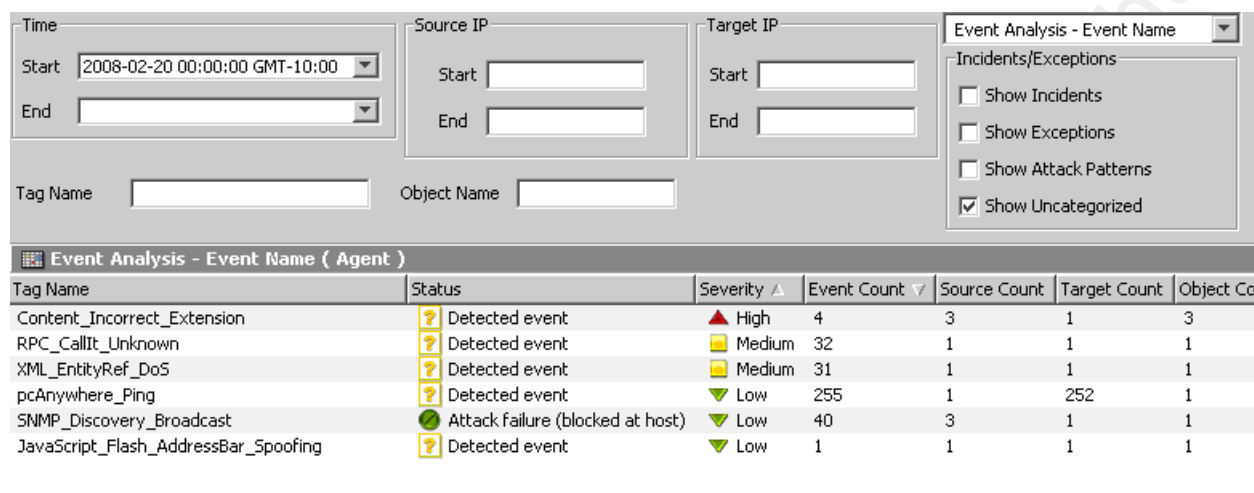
Time
Start 2008-02-20 00:00:00 GMT-10:00
End

Source IP
Start
End

Target IP
Start
End

Event Analysis - Event Name

Incidents/Exceptions
Show Incidents
Show Exceptions
Show Attack Patterns
Show Uncategorized

Tag Name
Object Name

Event Analysis - Event Name ( Agent )

| Tag Name | Status | Severity | Event Count | Source Count | Target Count | Object Co |
|---|---|---|---|---|---|---|
| Content_Incorrect_Extension | Detected event | High | 4 | 3 | 1 | 3 |
| RPC_CallIt_Unknown | Detected event | Medium | 32 | 1 | 1 | 1 |
| XML_EntityRef_DoS | Detected event | Medium | 31 | 1 | 1 | 1 |
| pcAnywhere_Ping | Detected event | Low | 255 | 1 | 252 | 1 |
| SNMP_Discovery_Broadcast | Attack failure (blocked at host) | Low | 40 | 3 | 1 | 1 |
| JavaScript_Flash_AddressBar_Spoofing | Detected event | Low | 1 | 1 | 1 | 1 |